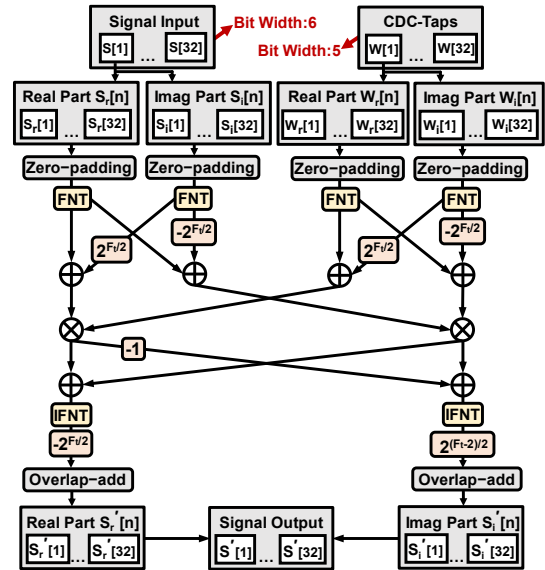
Signal Input
S[1] ... S[32]
Bit Width:6
CDC-Taps
W[1] ... W[32]
Bit Width:5

Real Part $S_r[n]$
$S_r[1]$ ... $S_r[32]$
Imag Part $S_i[n]$
$S_i[1]$ ... $S_i[32]$
Real Part $W_r[n]$
$W_r[1]$ ... $W_r[32]$
Imag Part $W_i[n]$
$W_i[1]$ ... $W_i[32]$

Zero-padding
Zero-padding
Zero-padding
Zero-padding

FNT
FNT
FNT
FNT

$2^{F_t/2}$
$-2^{F_t/2}$
$2^{F_t/2}$
$-2^{F_t/2}$

-1

IFNT
IFNT
$-2^{F_t/2}$
$2^{(F_t-2)/2}$

Overlap-add
Overlap-add

Real Part $S_r'[n]$
$S_r'[1]$ ... $S_r'[32]$
Signal Output
$S'[1]$ ... $S'[32]$
Imag Part $S_i'[n]$
$S_i'[1]$ ... $S_i'[32]$